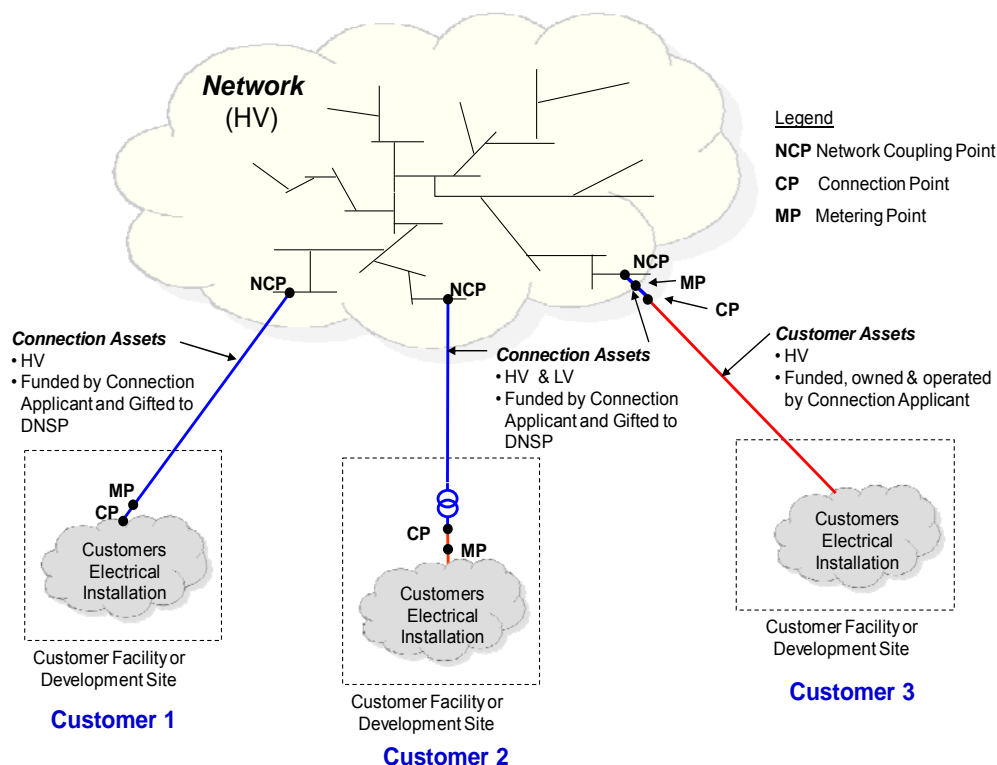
Network
(HV)

Legend
NCP Network Coupling Point
CP Connection Point
MP Metering Point

NCP
NCP
NCP
MP
CP

Connection Assets
• HV
• Funded by Connection Applicant and Gifted to DNSP

Connection Assets
• HV & LV
• Funded by Connection Applicant and Gifted to DNSP

Customer Assets
• HV
• Funded, owned & operated by Connection Applicant

MP
CP
Customers Electrical Installation
Customer Facility or Development Site
Customer 1

CP
MP
Customers Electrical Installation
Customer Facility or Development Site
Customer 2

Customers Electrical Installation
Customer Facility or Development Site
Customer 3